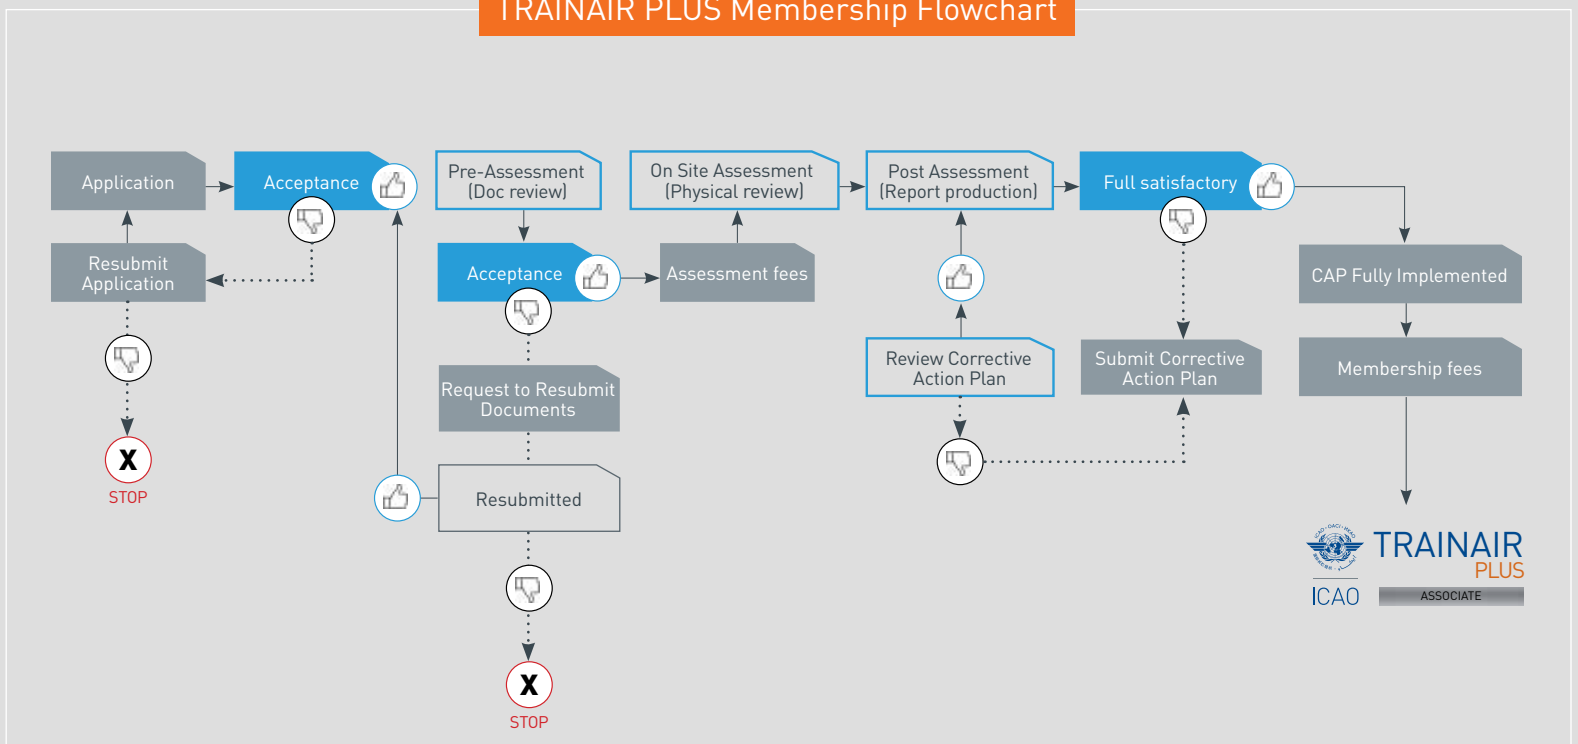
TRAINAIR PLUS Membership Flowchart

Application

Acceptance

Resubmit Application

X
STOP

Pre-Assessment (Doc review)

Acceptance

Request to Resubmit Documents

Resubmitted

X
STOP

On Site Assessment (Physical review)

Assessment fees

Post Assessment (Report production)

Review Corrective Action Plan

Full satisfactory

Submit Corrective Action Plan

CAP Fully Implemented

Membership fees

ICAO
TRAINAIR PLUS
ASSOCIATE